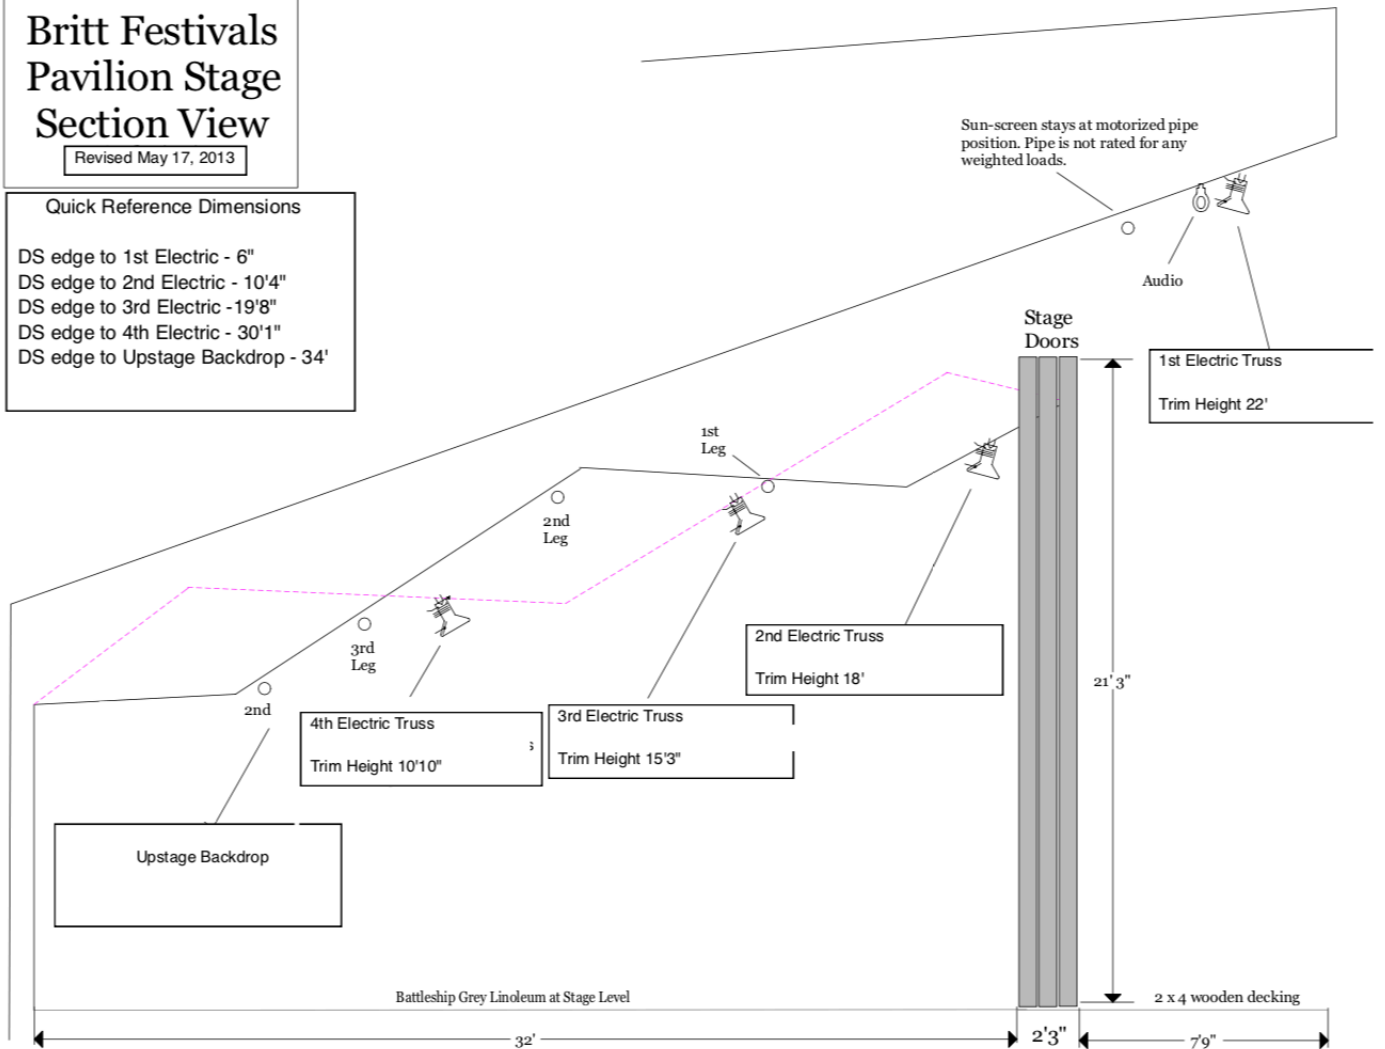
Britt Festivals Pavilion Stage Section View

Revised May 17, 2013

Quick Reference Dimensions

DS edge to 1st Electric - 6"
DS edge to 2nd Electric - 10'4"
DS edge to 3rd Electric -19'8"
DS edge to 4th Electric - 30'1"
DS edge to Upstage Backdrop - 34'

Sun-screen stays at motorized pipe position. Pipe is not rated for any weighted loads.

Audio

Stage Doors

1st Electric Truss

Trim Height 22'

1st Leg

2nd Leg

3rd Leg

2nd

2nd Electric Truss

Trim Height 18'

3rd Electric Truss

Trim Height 15'3"

4th Electric Truss

Trim Height 10'10"

Upstage Backdrop

21' 3"

Battleship Grey Linoleum at Stage Level

2 x 4 wooden decking

32'

2'3"

7'9"